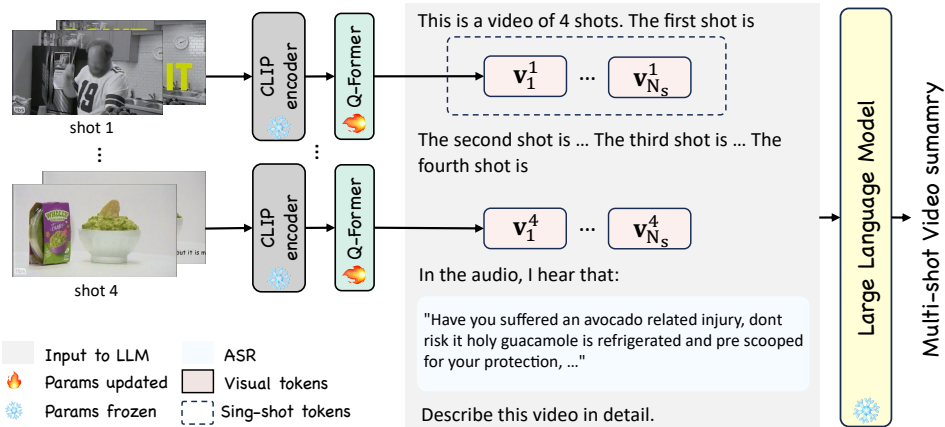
IT

shot 1

⋮

shot 4

CLIP encoder

Q-Former

⋮

CLIP encoder

Q-Former

This is a video of 4 shots. The first shot is

$\mathbf{v}_1^1$ ... $\mathbf{v}_{N_s}^1$

The second shot is ... The third shot is ... The fourth shot is

$\mathbf{v}_1^4$ ... $\mathbf{v}_{N_s}^4$

In the audio, I hear that:

"Have you suffered an avocado related injury, dont risk it holy guacamole is refrigerated and pre scooped for your protection, ..."

Describe this video in detail.

Large Language Model

Multi-shot Video sumamry

Input to LLM
Params updated
Params frozen
ASR
Visual tokens
Sing-shot tokens